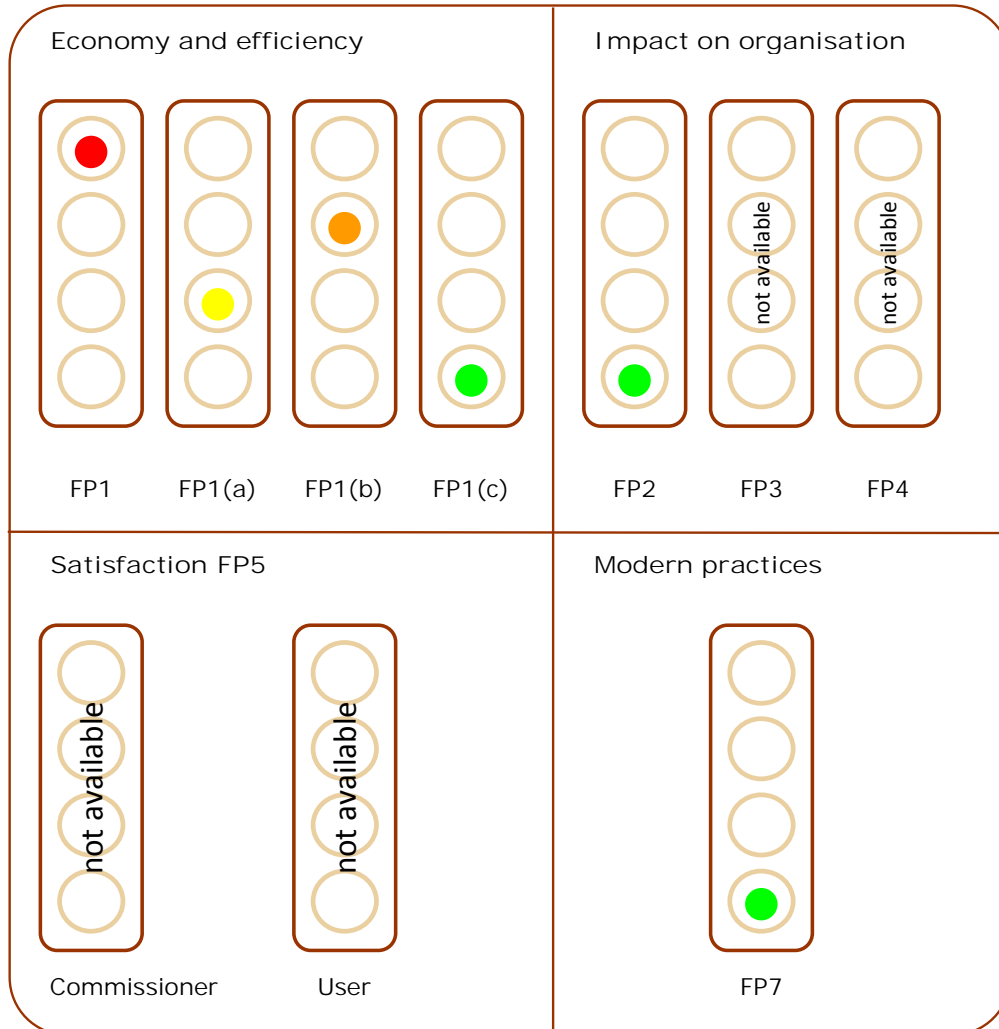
Economy and efficiency

FP1 FP1(a) FP1(b) FP1(c)

Impact on organisation

not available

not available

FP2 FP3 FP4

Satisfaction FP5

not available

not available

Commissioner User

Modern practices

FP7